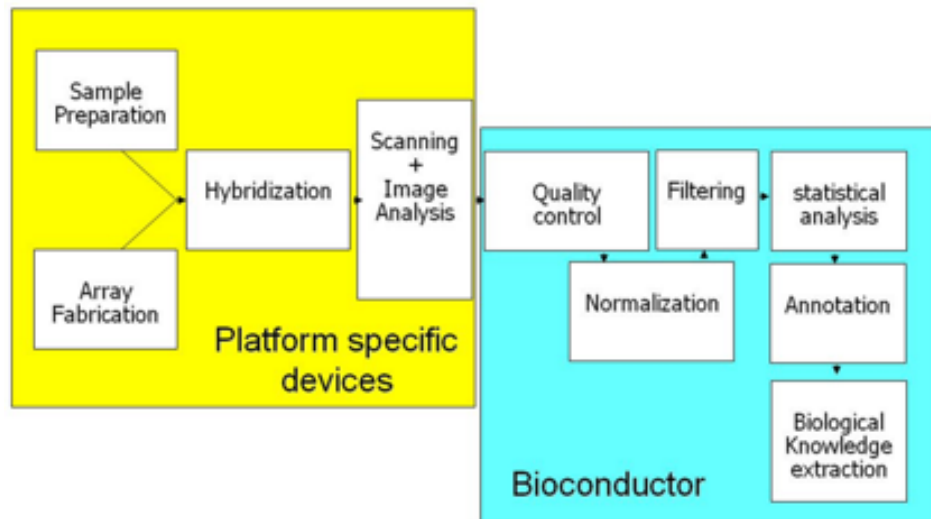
Sample Preparation

Array Fabrication

Hybridization

Scanning + Image Analysis

Platform specific devices

Quality control

Normalization

Filtering

statistical analysis

Annotation

Biological Knowledge extraction

Bioconductor